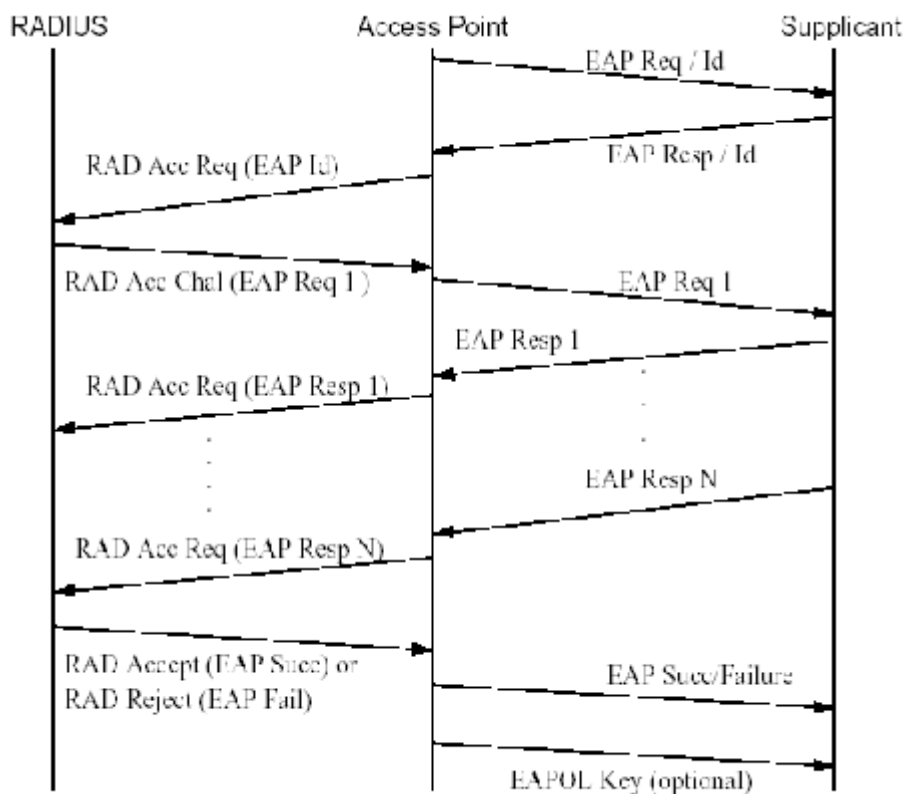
RADIUS
Access Point
Supplicant

EAP Req / Id

EAP Resp / Id

RAD Acc Req (EAP Id)

RAD Acc Chal (EAP Req 1 )

EAP Req 1

EAP Resp 1

RAD Acc Req (EAP Resp 1)

EAP Resp N

RAD Acc Req (EAP Resp N)

RAD Accept (EAP Succ) or
RAD Reject (EAP Fail)

EAP Succ/Failure

EAPOL Key (optional)